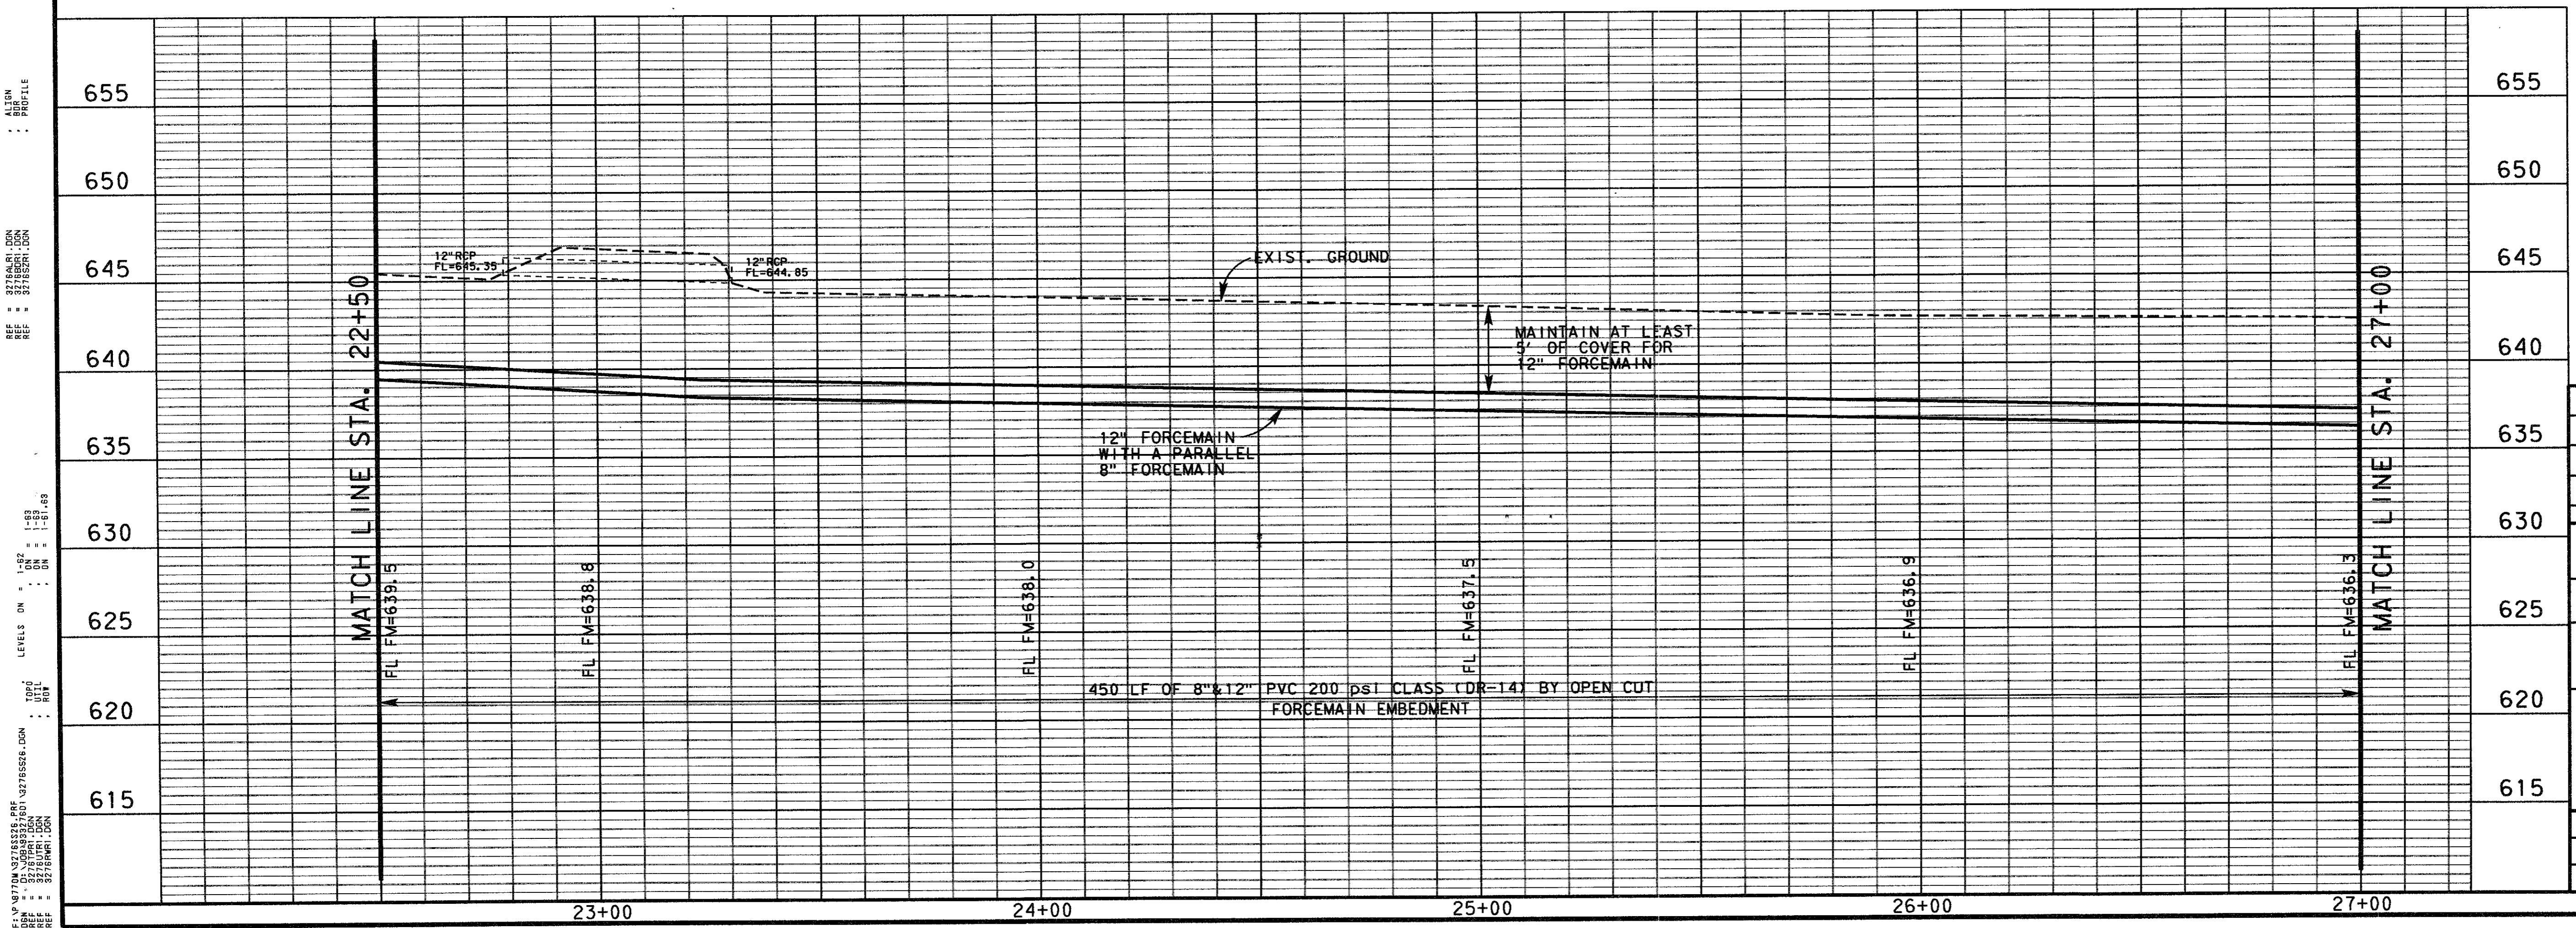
ALIGN :
BDR :
PROFILE :

REF = 3276ALR1.DGN
REF = 3276BDR1.DGN
REF = 3276S2R1.DGN

LEVELS ON = 1-62
TOPO : ON = 1-63
UTIL : ON = 1-63
ROW : ON = 1-61,63

F:\P\9770W\3276SS26.PRF
DGN = ..D:\JOBS\3276\01\3276SS26.DGN
REF = 3276TPR1.DGN
REF = 3276UTR1.DGN
REF = 3276RWR1.DGN

655
650
645
640
635
630
625
620
615

655
650
645
640
635
630
625
620
615

MATCH LINE STA. 22+50

MATCH LINE STA. 27+00

12" RCP
FL=645.35

12" RCP
FL=644.85

EXIST. GROUND

MAINTAIN AT LEAST 5' OF COVER FOR 12" FORCEMAIN

12" FORCEMAIN WITH A PARALLEL 8" FORCEMAIN

FL FM=639.5
FL FM=638.8
FL FM=638.0
FL FM=637.5
FL FM=636.9
FL FM=636.3

450 LF OF 8"&12" PVC 200 psi CLASS (DR-14) BY OPEN CUT
FORCEMAIN EMBEDMENT

23+00
24+00
25+00
26+00
27+00